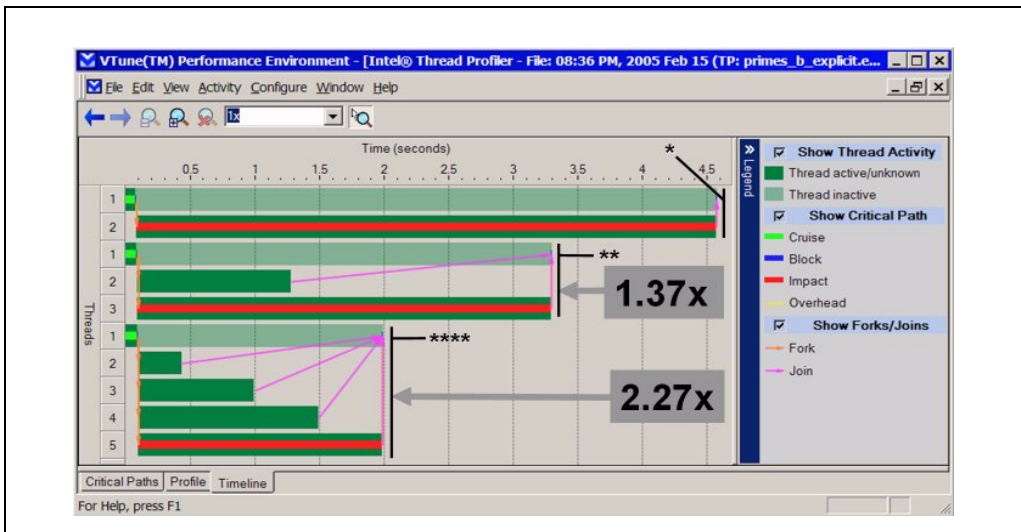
VTune(TM) Performance Environment - [Intel® Thread Profiler - File: 08:36 PM, 2005 Feb 15 (TP: primes_b_explicit.e...

File Edit View Activity Configure Window Help

1x

Time (seconds)

0.5 1 1.5 2 2.5 3 3.5 4 4.5

*

**

****

1.37x

2.27x

Threads

1
2
1
2
3
1
2
3
4
5

Legend

Show Thread Activity
Thread active/unknown
Thread inactive
Show Critical Path
Cruise
Block
Impact
Overhead
Show Forks/Joins
Fork
Join

Critical Paths | Profile | Timeline

For Help, press F1